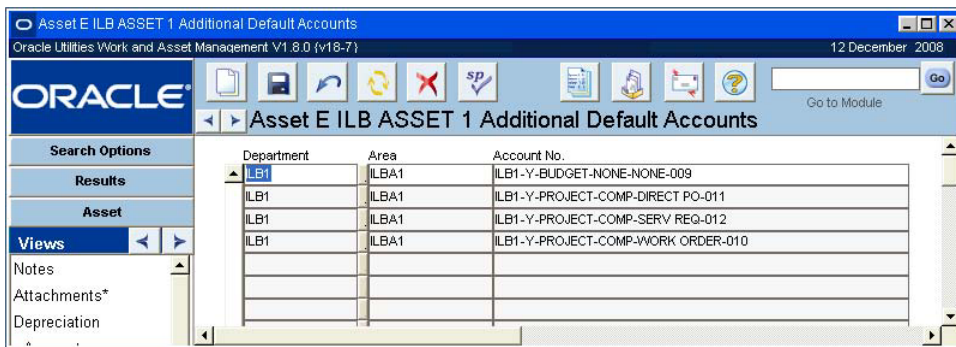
Asset E ILB ASSET 1 Additional Default Accounts

Oracle Utilities Work and Asset Management V1.8.0 {v18-7}

12 December 2008

ORACLE

sp

Go

Go to Module

Asset E ILB ASSET 1 Additional Default Accounts

Search Options

Results

Asset

Views

Notes

Attachments*

Depreciation

| Department | Area | Account No. |
|---|---|---|
| ILB1 | ILBA1 | ILB1-Y-BUDGET-NONE-NONE-009 |
| ILB1 | ILBA1 | ILB1-Y-PROJECT-COMP-DIRECT PO-011 |
| ILB1 | ILBA1 | ILB1-Y-PROJECT-COMP-SERV REQ-012 |
| ILB1 | ILBA1 | ILB1-Y-PROJECT-COMP-WORK ORDER-010 |